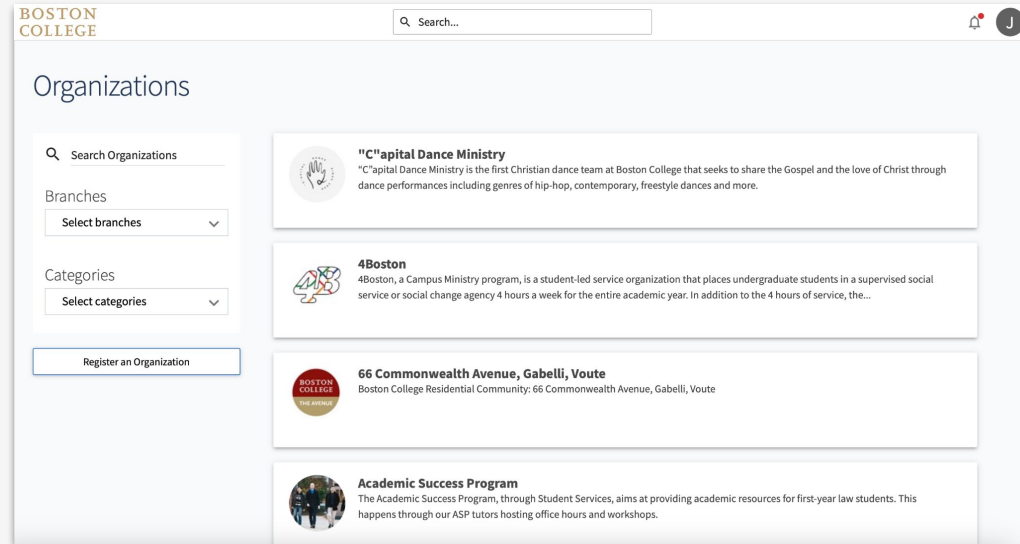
BOSTON COLLEGE

Search...

J

Organizations

Search Organizations

Branches

Select branches

Categories

Select categories

Register an Organization

"C"apital Dance Ministry

"C"apital Dance Ministry is the first Christian dance team at Boston College that seeks to share the Gospel and the love of Christ through dance performances including genres of hip-hop, contemporary, freestyle dances and more.

4Boston

4Boston, a Campus Ministry program, is a student-led service organization that places undergraduate students in a supervised social service or social change agency 4 hours a week for the entire academic year. In addition to the 4 hours of service, the...

BOSTON COLLEGE THE AVENUE

66 Commonwealth Avenue, Gabelli, Voute

Boston College Residential Community: 66 Commonwealth Avenue, Gabelli, Voute

Academic Success Program

The Academic Success Program, through Student Services, aims at providing academic resources for first-year law students. This happens through our ASP tutors hosting office hours and workshops.